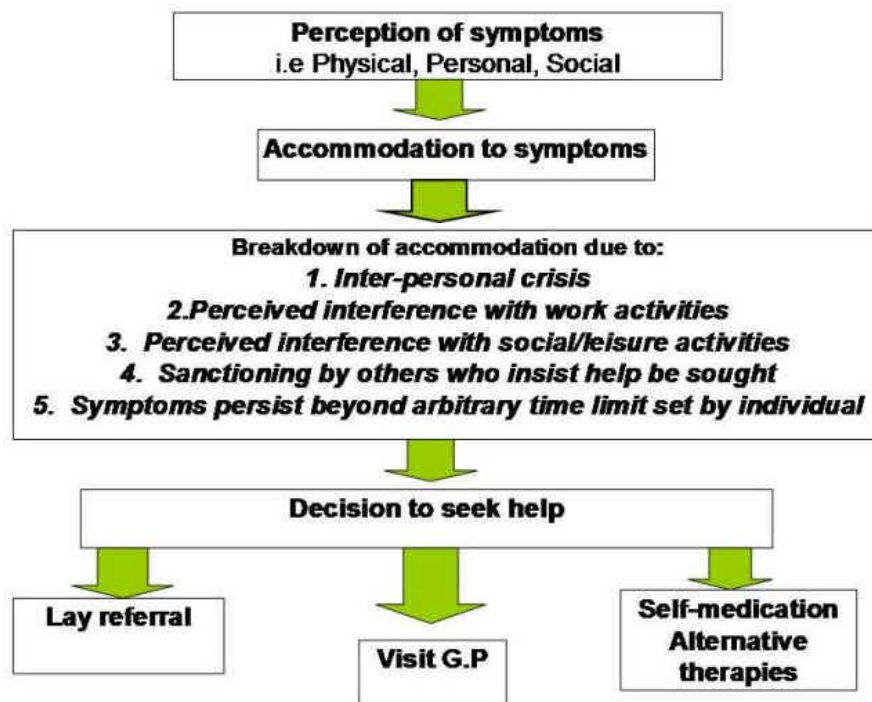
Perception of symptoms
i.e Physical, Personal, Social

Accommodation to symptoms

Breakdown of accommodation due to:
1. Inter-personal crisis
2.Perceived interference with work activities
3. Perceived interference with social/leisure activities
4. Sanctioning by others who insist help be sought
5. Symptoms persist beyond arbitrary time limit set by individual

Decision to seek help

Lay referral

Visit G.P

Self-medication
Alternative therapies